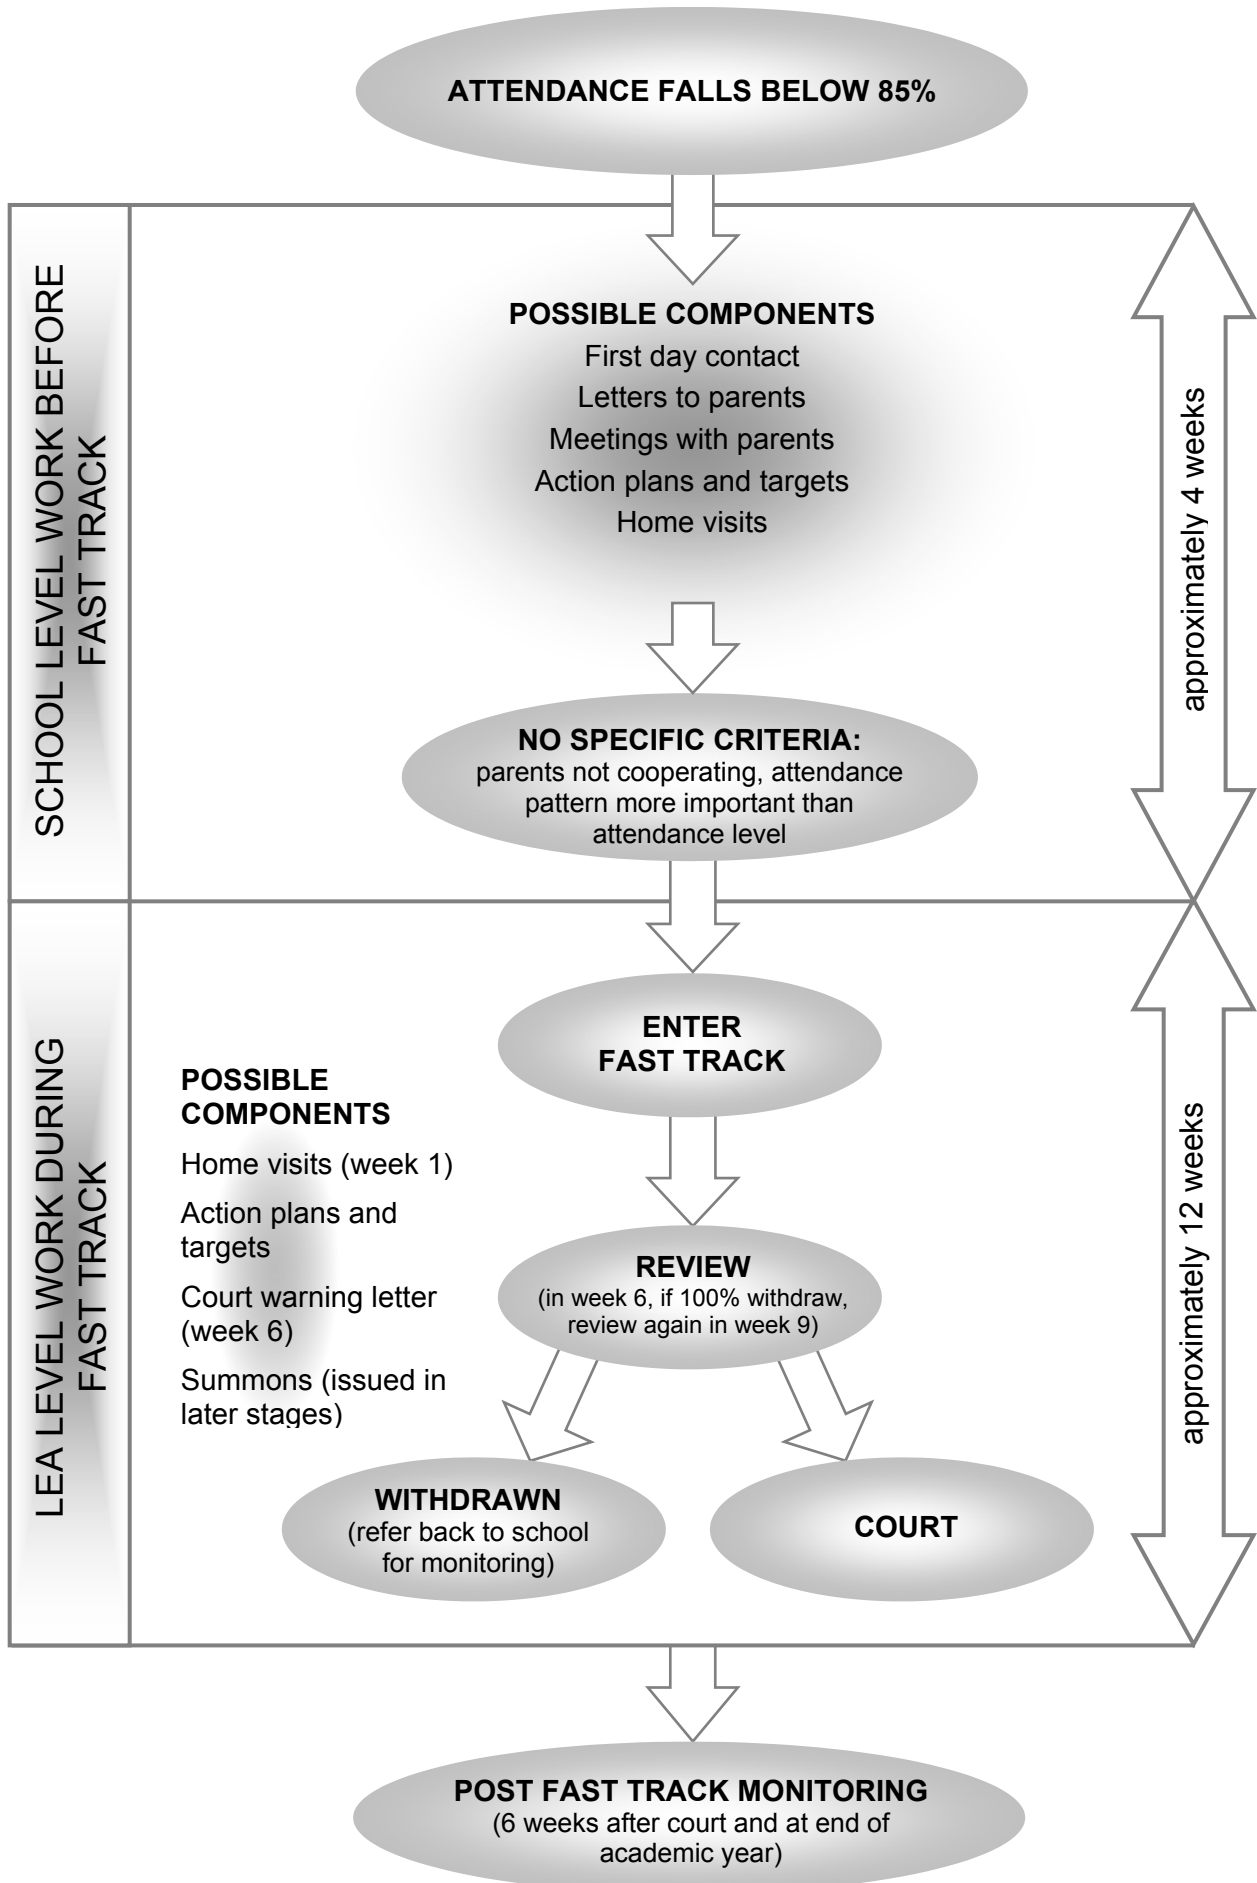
ATTENDANCE FALLS BELOW 85%

SCHOOL LEVEL WORK BEFORE FAST TRACK

POSSIBLE COMPONENTS
First day contact
Letters to parents
Meetings with parents
Action plans and targets
Home visits

approximately 4 weeks

NO SPECIFIC CRITERIA:
parents not cooperating, attendance pattern more important than attendance level

LEA LEVEL WORK DURING FAST TRACK

POSSIBLE COMPONENTS
Home visits (week 1)
Action plans and targets
Court warning letter (week 6)
Summons (issued in later stages)

ENTER FAST TRACK

REVIEW
(in week 6, if 100% withdraw, review again in week 9)

WITHDRAWN
(refer back to school for monitoring)

COURT

approximately 12 weeks

POST FAST TRACK MONITORING
(6 weeks after court and at end of academic year)